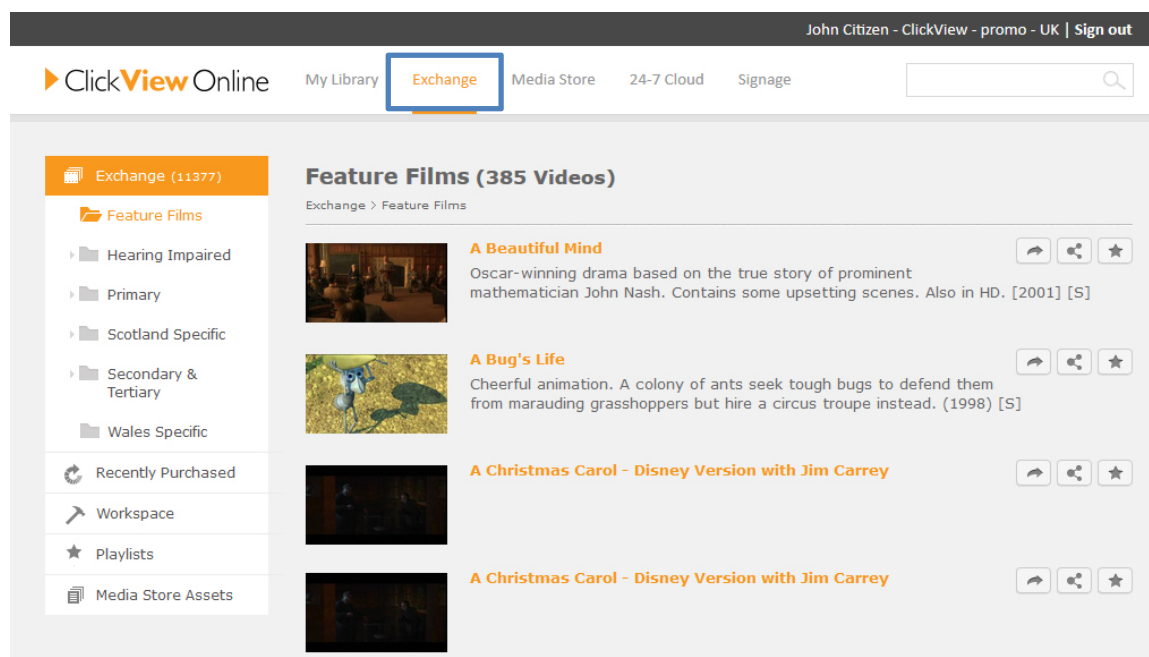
John Citizen - ClickView - promo - UK | Sign out

ClickView Online

My Library Exchange Media Store 24-7 Cloud Signage

Exchange (11377)

Feature Films

Hearing Impaired

Primary

Scotland Specific

Secondary & Tertiary

Wales Specific

Recently Purchased

Workspace

Playlists

Media Store Assets

Feature Films (385 Videos)

Exchange > Feature Films

A Beautiful Mind

Oscar-winning drama based on the true story of prominent mathematician John Nash. Contains some upsetting scenes. Also in HD. [2001] [S]

A Bug's Life

Cheerful animation. A colony of ants seek tough bugs to defend them from marauding grasshoppers but hire a circus troupe instead. (1998) [S]

A Christmas Carol - Disney Version with Jim Carrey

A Christmas Carol - Disney Version with Jim Carrey